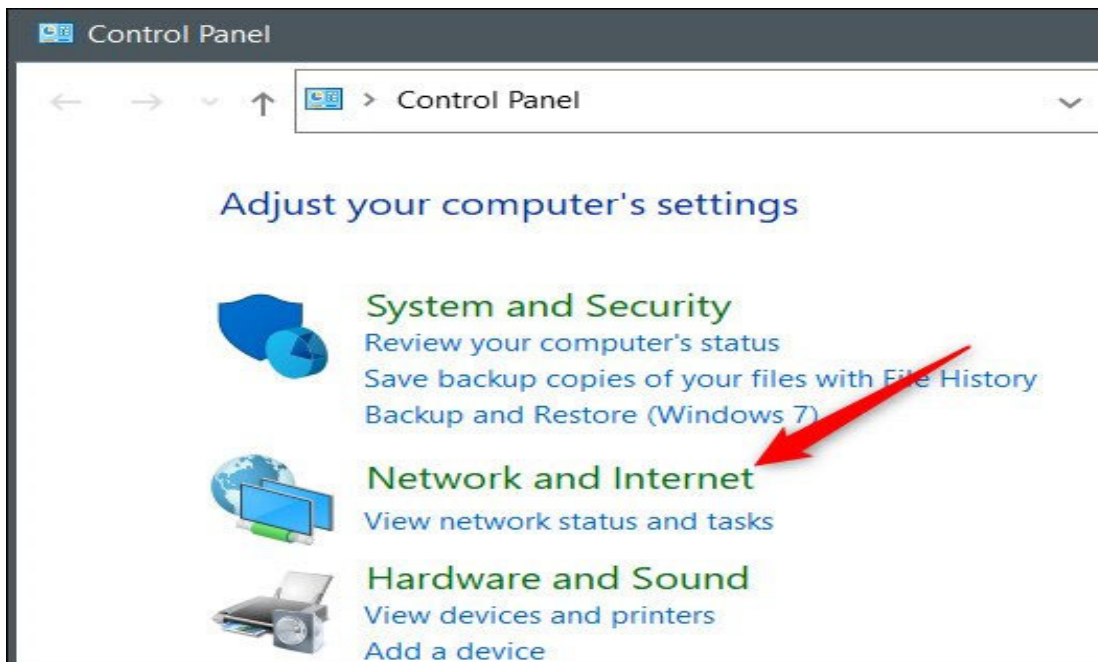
Control Panel

Control Panel

Adjust your computer's settings

System and Security
Review your computer's status
Save backup copies of your files with File History
Backup and Restore (Windows 7)

Network and Internet
View network status and tasks

Hardware and Sound
View devices and printers
Add a device